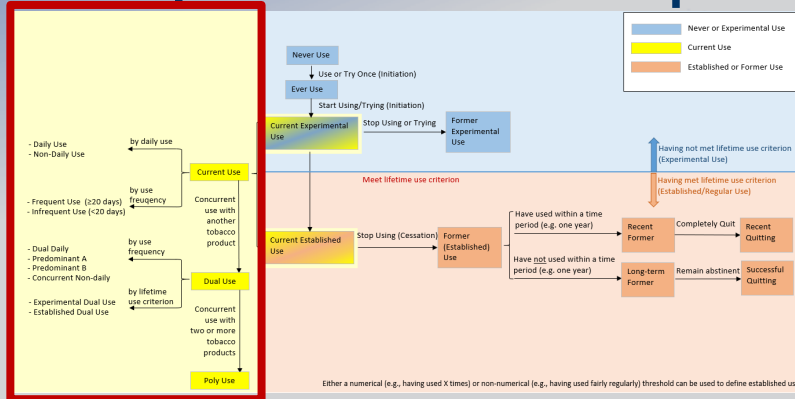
Never or Experimental Use
Current Use
Established or Former Use

Never Use
Use or Try Once (Initiation)
Ever Use
Start Using/Trying (Initiation)
Current Experimental Use
Stop Using or Trying
Former Experimental Use

Having not met lifetime use criterion (Experimental Use)
Having met lifetime use criterion (Established/Regular Use)

Meet lifetime use criterion

- Daily Use
- Non-Daily Use
by daily use
Current Use
by use freuqency
- Frequent Use (≥20 days)
- Infrequent Use (<20 days)
Concurrent use with another tobacco product

- Dual Daily
- Predominant A
- Predominant B
- Concurrent Non-daily
by use frequency
Dual Use
by lifetime use criterion
- Experimental Dual Use
- Established Dual Use
Concurrent use with two or more tobacco products
Poly Use

Current Established Use
Stop Using (Cessation)
Former (Established) Use
Have used within a time period (e.g. one year)
Recent Former
Completely Quit
Recent Quitting
Have not used within a time period (e.g. one year)
Long-term Former
Remain abstinent
Successful Quitting

Either a numerical (e.g., having used X times) or non-numerical (e.g., having used fairly regularly) threshold can be used to define established us